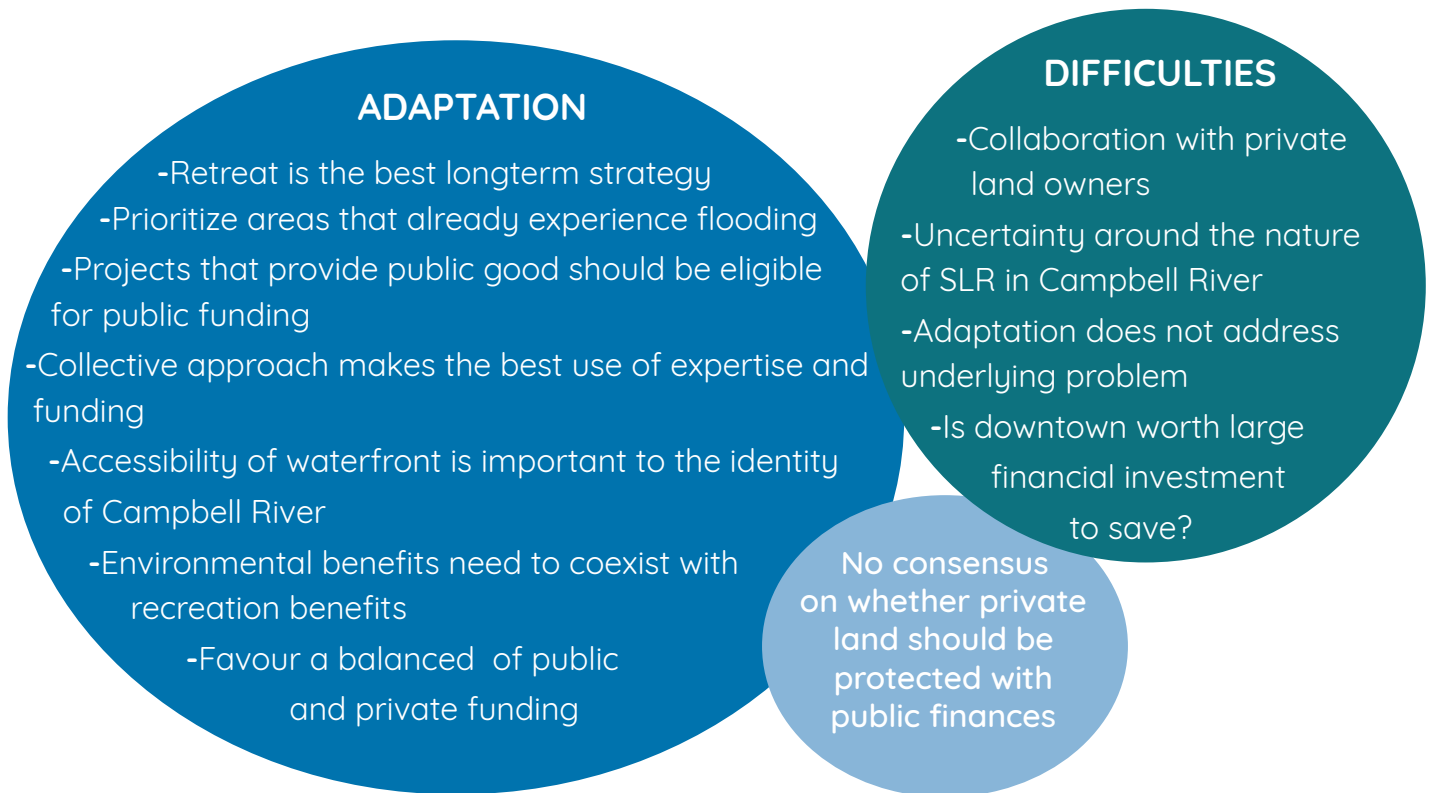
ADAPTATION

-Retreat is the best longterm strategy
-Prioritize areas that already experience flooding
-Projects that provide public good should be eligible for public funding
-Collective approach makes the best use of expertise and funding
-Accessibility of waterfront is important to the identity of Campbell River
-Environmental benefits need to coexist with recreation benefits
-Favour a balanced of public and private funding

DIFFICULTIES

-Collaboration with private land owners
-Uncertainty around the nature of SLR in Campbell River
-Adaptation does not address underlying problem
-Is downtown worth large financial investment to save?

No consensus on whether private land should be protected with public finances